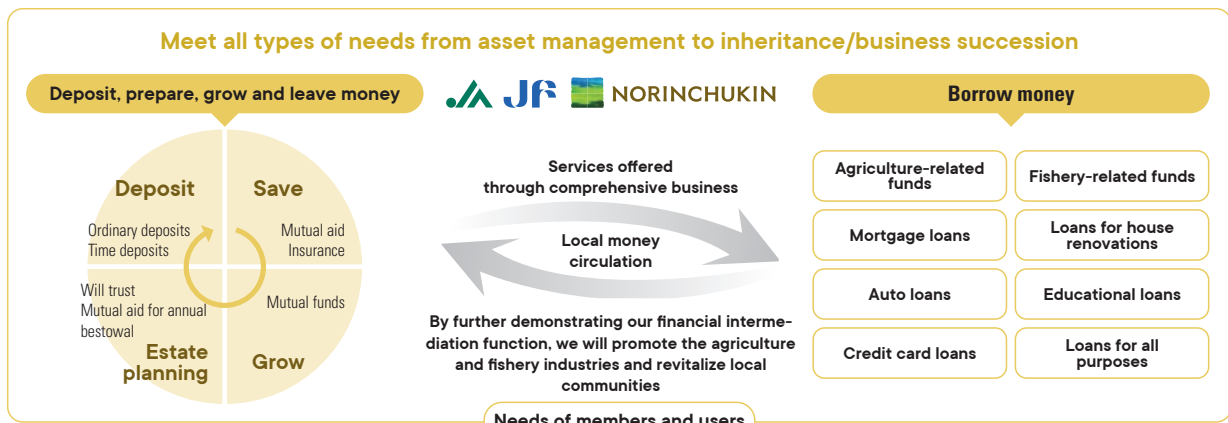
Meet all types of needs from asset management to inheritance/business succession

Deposit, prepare, grow and leave money

JA JF NORINCHUKIN

Borrow money

Deposit

Ordinary deposits
Time deposits

Save

Mutual aid
Insurance

Will trust
Mutual aid for annual bestowal

Mutual funds

Estate planning

Grow

Services offered through comprehensive business

Local money circulation

By further demonstrating our financial intermediation function, we will promote the agriculture and fishery industries and revitalize local communities

Needs of members and users

| Agriculture-related funds | Fishery-related funds |
|---|---|
| Mortgage loans | Loans for house renovations |
| Auto loans | Educational loans |
| Credit card loans | Loans for all purposes |